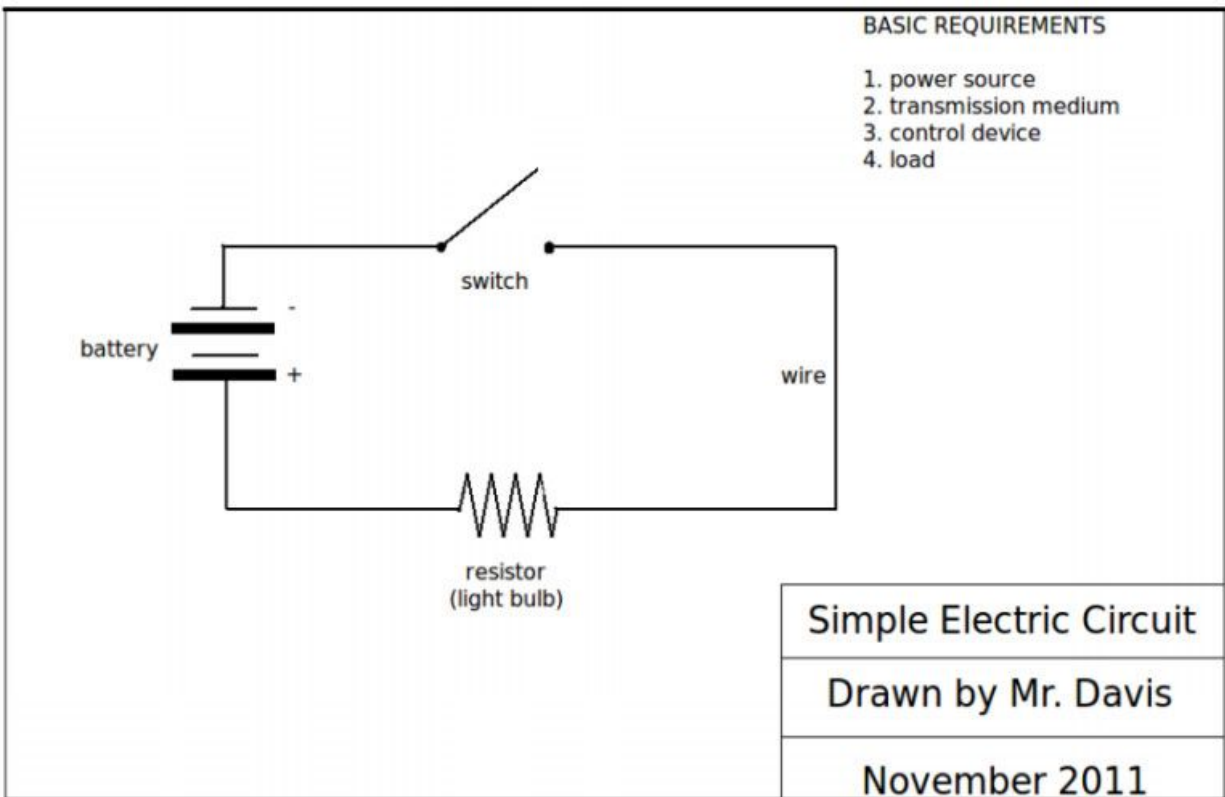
BASIC REQUIREMENTS

1. power source
2. transmission medium
3. control device
4. load

switch

-

battery

+

wire

resistor
(light bulb)

| Simple Electric Circuit |
|---|
| Drawn by Mr. Davis |
| November 2011 |